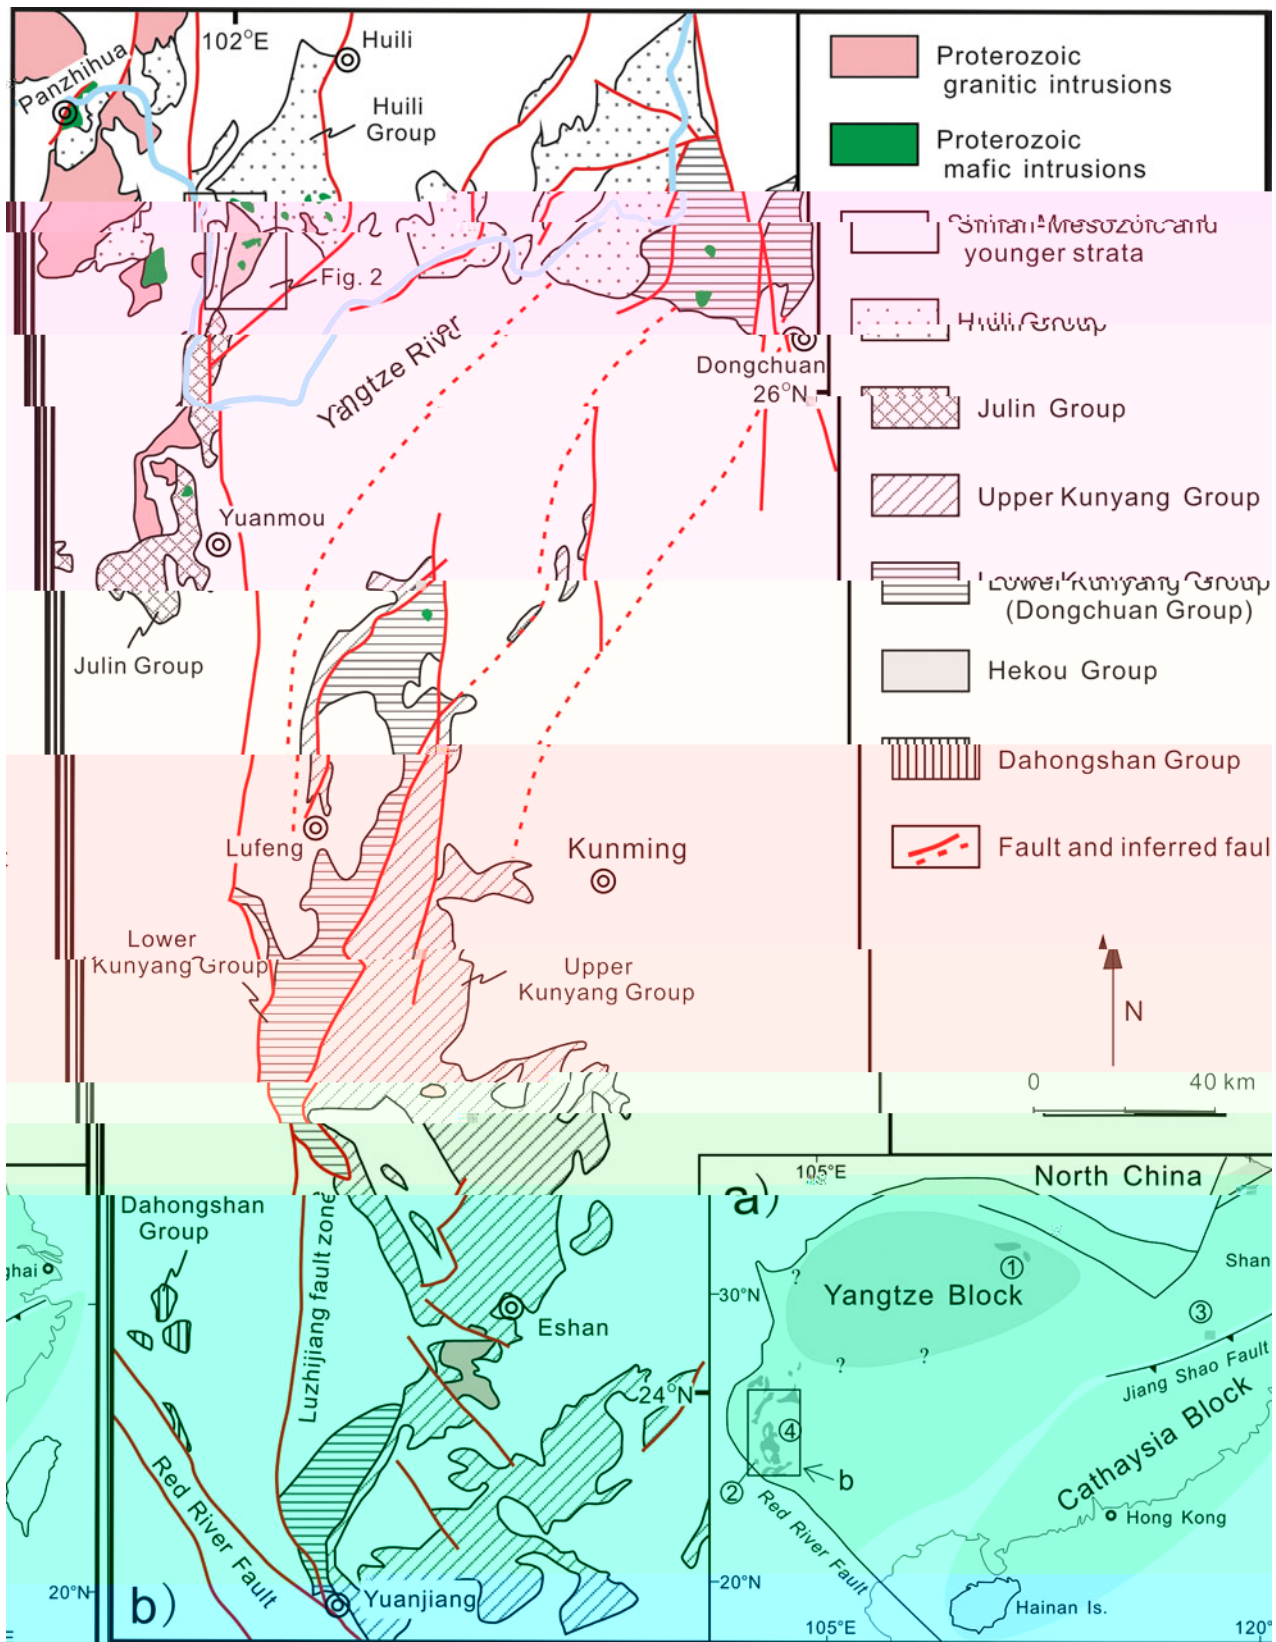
102°E
Huili
Panzhihua
Huili Group
Proterozoic granitic intrusions
Proterozoic mafic intrusions
Sinian-Mesozoic and younger strata
Fig. 2
Huili Group
Yangtze River
Dongchuan
26°N
Julin Group
Yuanmou
Upper Kunyang Group
Lower Kunyang Group (Dongchuan Group)
Julin Group
Hekou Group
Dahongshan Group
Lufeng
Kunming
Fault and inferred faul
Lower Kunyang Group
Upper Kunyang Group
N
0
40 km
105°E
North China
a)
Dahongshan Group
Luzhijiang fault zone
①
Shan
ghai
30°N
Yangtze Block
③
Eshan
?
?
?
Jiang Shao Fault
24°N
Cathaysia Block
④
Red River Fault
②
b
Red River Fault
Hong Kong
20°N
20°N
b)
Yuanjiang
Hainan Is.
105°E
120°